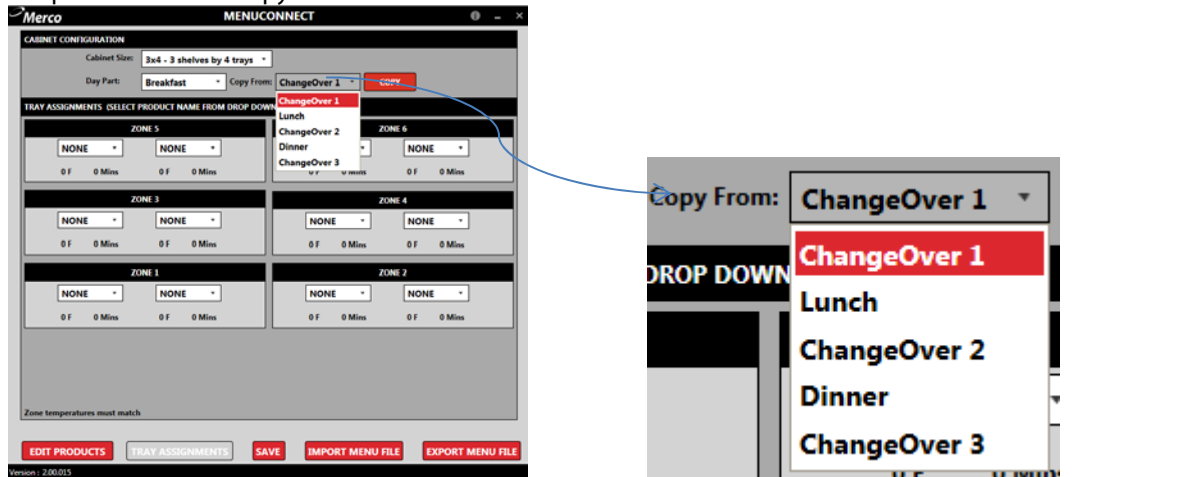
Merco MENUCONNECT

CABINET CONFIGURATION

Cabinet Size: 3x4 - 3 shelves by 4 trays

Day Part: Breakfast Copy From: ChangeOver 1 COPY

ChangeOver 1
Lunch
ChangeOver 2
Dinner
ChangeOver 3

TRAY ASSIGNMENTS (SELECT PRODUCT NAME FROM DROP DOWN

ZONE 5
NONE NONE
0 F 0 Mins 0 F 0 Mins

ZONE 6
NONE NONE
0 F 0 Mins 0 F 0 Mins

ZONE 3
NONE NONE
0 F 0 Mins 0 F 0 Mins

ZONE 4
NONE NONE
0 F 0 Mins 0 F 0 Mins

ZONE 1
NONE NONE
0 F 0 Mins 0 F 0 Mins

ZONE 2
NONE NONE
0 F 0 Mins 0 F 0 Mins

Zone temperatures must match

EDIT PRODUCTS TRAY ASSIGNMENTS SAVE IMPORT MENU FILE EXPORT MENU FILE

Version : 2.00.015

Copy From: ChangeOver 1

DROP DOWN

ChangeOver 1
Lunch
ChangeOver 2
Dinner
ChangeOver 3